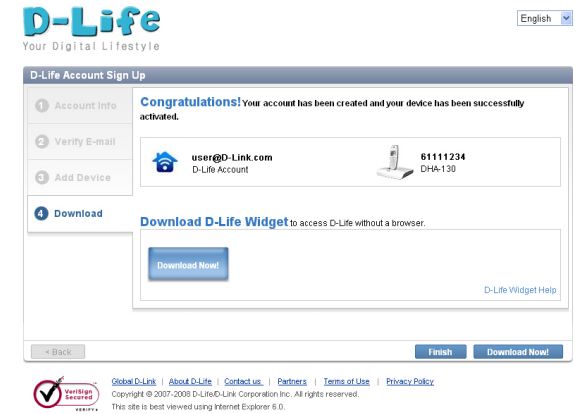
D-Life
Your Digital Lifestyle

English

D-Life Account Sign Up

1 Account Info
2 Verify E-mail
3 Add Device
4 Download

Congratulations! Your account has been created and your device has been successfully activated.

user@D-Link.com
D-Life Account

61111234
DHA-130

Download D-Life Widget to access D-Life without a browser.

Download Now!

D-Life Widget Help

< Back

Finish

Download Now!

VeriSign Secured VERIFY

Global D-Link | About D-Life | Contact us | Partners | Terms of Use | Privacy Policy
Copyright © 2007-2008 D-Life/D-Link Corporation Inc. All rights reserved.
This site is best viewed using Internet Explorer 6.0.